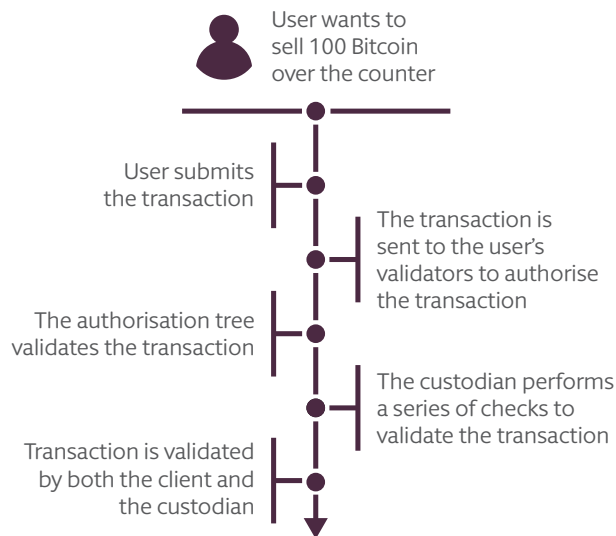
User wants to sell 100 Bitcoin over the counter

User submits the transaction

The transaction is sent to the user's validators to authorise the transaction

The authorisation tree validates the transaction

The custodian performs a series of checks to validate the transaction

Transaction is validated by both the client and the custodian